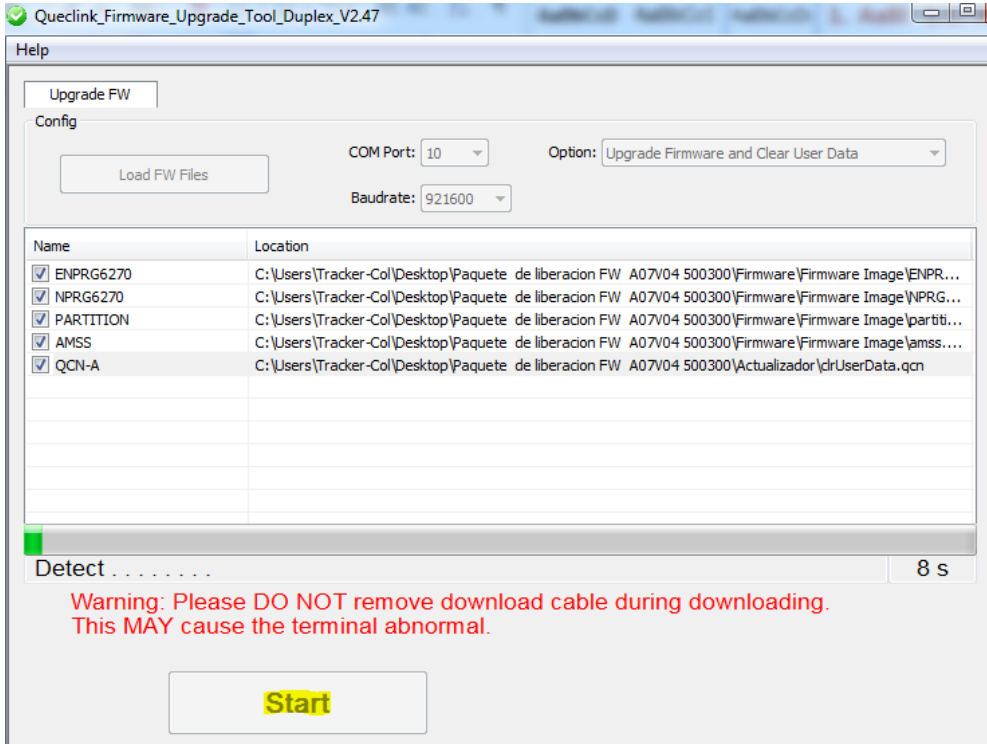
Queclink_Firmware_Upgrade_Tool_Duplex_V2.47

Help

Upgrade FW

Config

Load FW Files

COM Port: 10

Baudrate: 921600

Option: Upgrade Firmware and Clear User Data

| Name | Location |
|---|---|
| ENPRG6270 | C:\Users\Tracker-Col\Desktop\Paquete de liberacion FW A07V04 500300\Firmware\Firmware Image\ENPR... |
| NPRG6270 | C:\Users\Tracker-Col\Desktop\Paquete de liberacion FW A07V04 500300\Firmware\Firmware Image\NPRG... |
| PARTITION | C:\Users\Tracker-Col\Desktop\Paquete de liberacion FW A07V04 500300\Firmware\Firmware Image\partiti... |
| AMSS | C:\Users\Tracker-Col\Desktop\Paquete de liberacion FW A07V04 500300\Firmware\Firmware Image\amss.... |
| QCN-A | C:\Users\Tracker-Col\Desktop\Paquete de liberacion FW A07V04 500300\Actualizador\clrUserData.qcn |

Detect . . . . . . . . .

8 s

Warning: Please DO NOT remove download cable during downloading.
This MAY cause the terminal abnormal.

Start